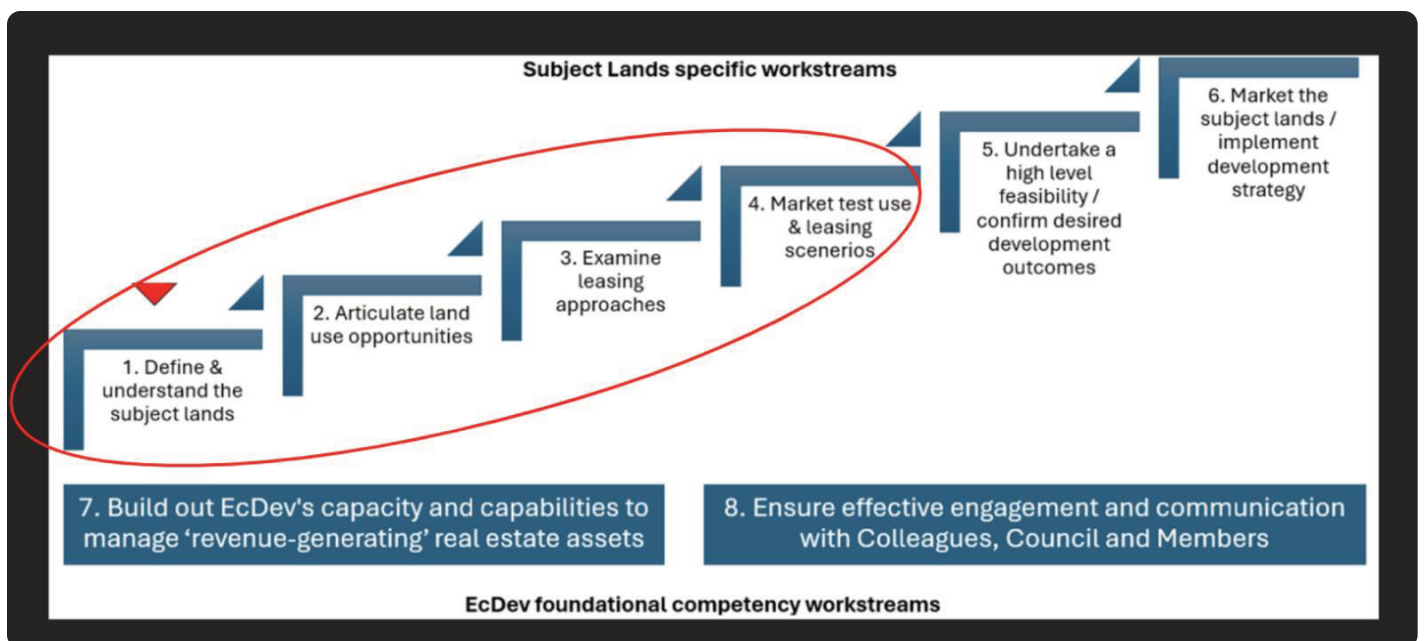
Subject Lands specific workstreams

1. Define & understand the subject lands

2. Articulate land use opportunities

3. Examine leasing approaches

4. Market test use & leasing scenerios

5. Undertake a high level feasibility / confirm desired development outcomes

6. Market the subject lands / implement development strategy

7. Build out EcDev's capacity and capabilities to manage 'revenue-generating' real estate assets

8. Ensure effective engagement and communication with Colleagues, Council and Members

EcDev foundational competency workstreams